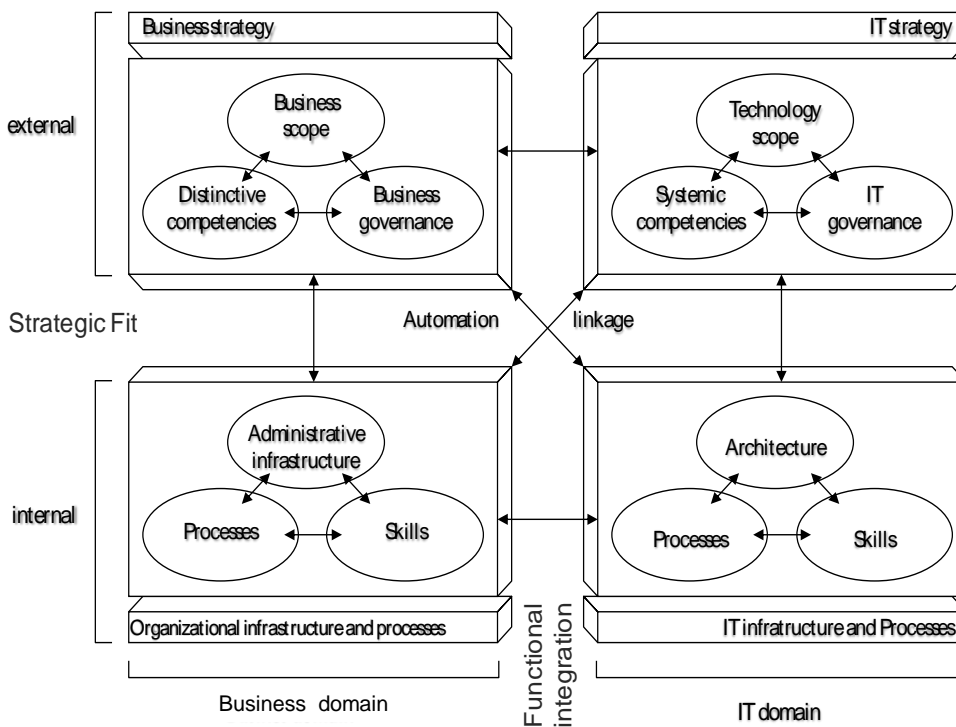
Business strategy

IT strategy

external

Business scope

Distinctive competencies

Business governance

Technology scope

Systemic competencies

IT governance

Strategic Fit

Automation

linkage

internal

Administrative infrastructure

Processes

Skills

Architecture

Processes

Skills

Organizational infrastructure and processes

Functional integration

IT infratructure and Processes

Business domain

IT domain